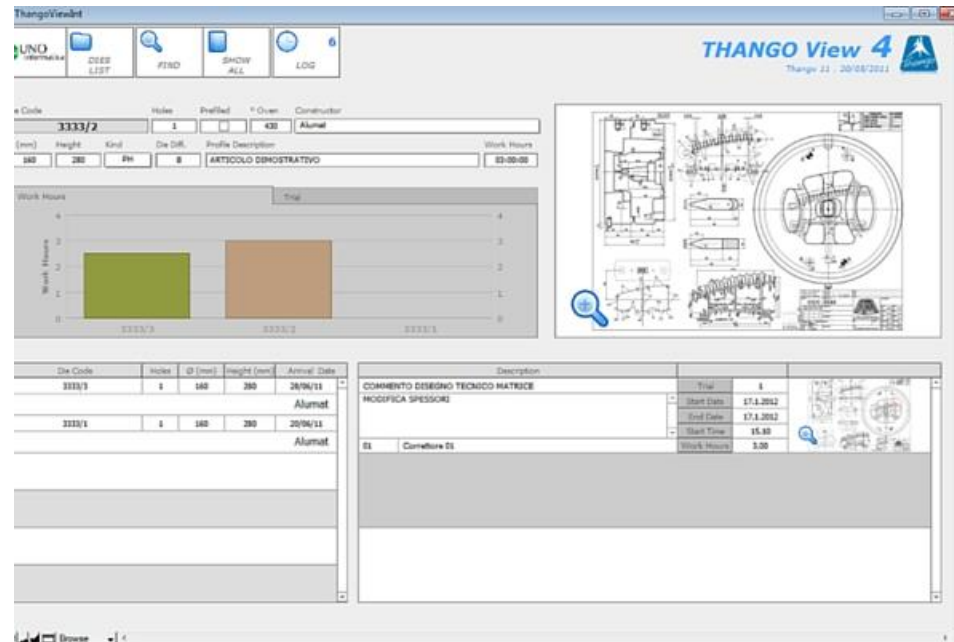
ThangoViewAnt

UNO

DIES LIST

FIND

SHOW ALL

LOG

6

THANGO View 4

Thango 11 - 20/08/2011

e Code

3333/2

Holes

1

Prefilled

° Oven

430

Constructor

Alumat

(mm)

160

Height

280

Kind

PH

Die Diff.

8

Profile Description

ARTICOLO DIMOSTRATIVO

Work Hours

03:00:00

Work Hours

Trial

Work Hours

3333/3

3333/2

3333/1

| Die Code | Holes | Ø (mm) | Height (mm) | Arrival Date |
|---|---|---|---|---|
| 3333/3 | 1 | 160 | 280 | 28/06/11 |
| | | | | Alumat |
| 3333/1 | 1 | 160 | 280 | 20/06/11 |
| | | | | Alumat |

Description

COMMENTO DISEGNO TECNICO MATRICE

MODIFICA SPESSORI

01 Correttore 01

| Trial | 1 |
|---|---|
| Start Date | 17.1.2012 |
| End Date | 17.1.2012 |
| Start Time | 15.10 |
| Work Hours | 3.00 |

Browse